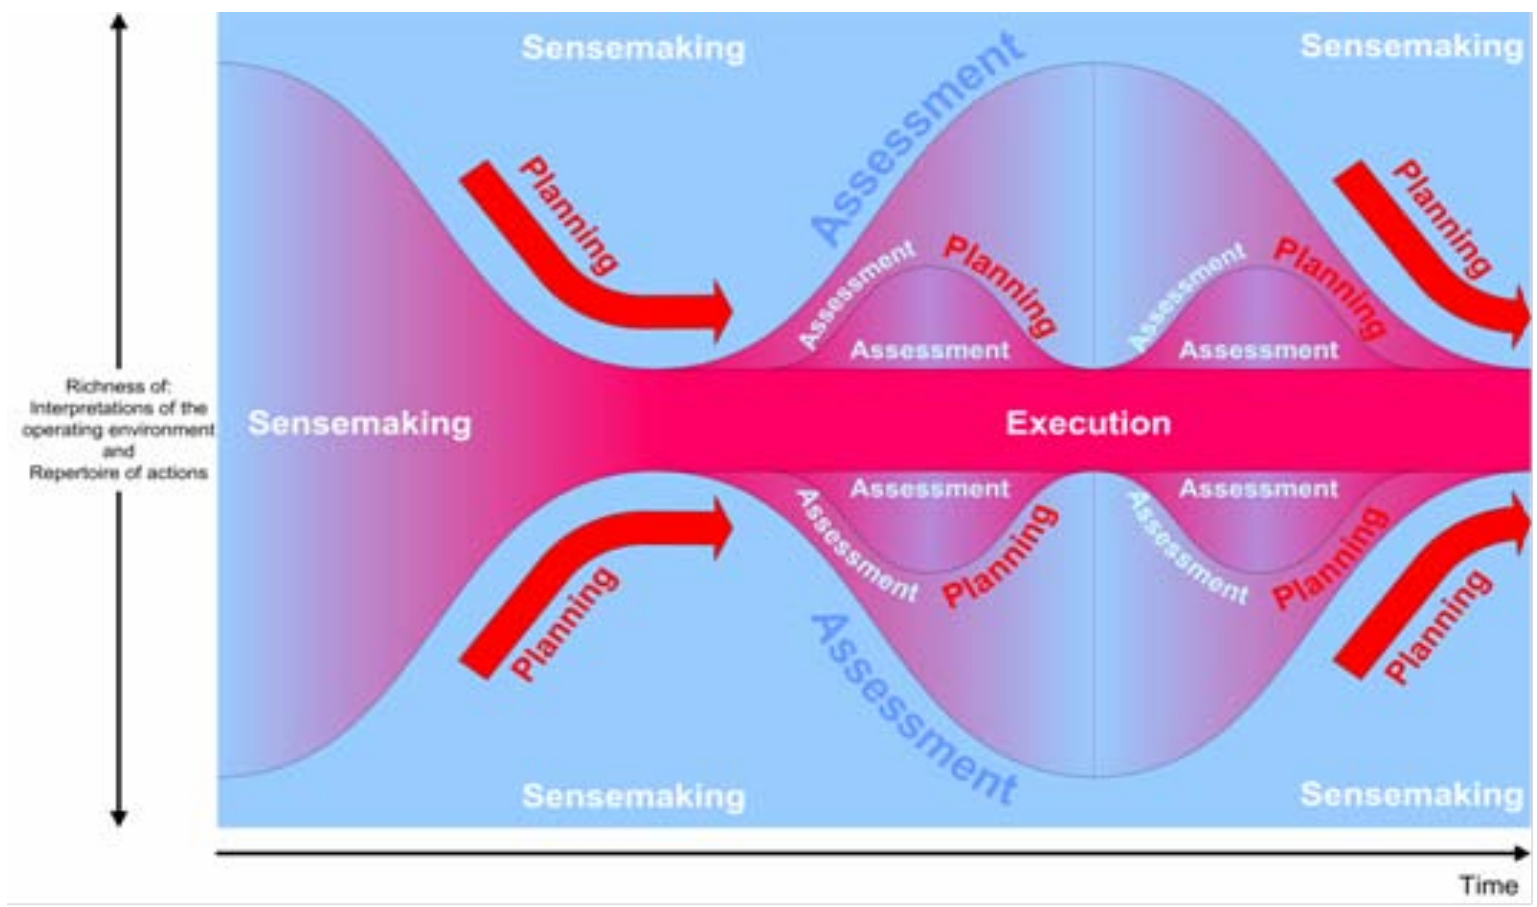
Sensemaking

Assessment

Sensemaking

Planning

Assessment

Planning

Assessment

Planning

Planning

Assessment

Assessment

Richness of: Interpretations of the operating environment and Repertoire of actions

Sensemaking

Execution

Assessment

Assessment

Assessment

Assessment

Planning

Planning

Planning

Planning

Assessment

Sensemaking

Sensemaking

Time